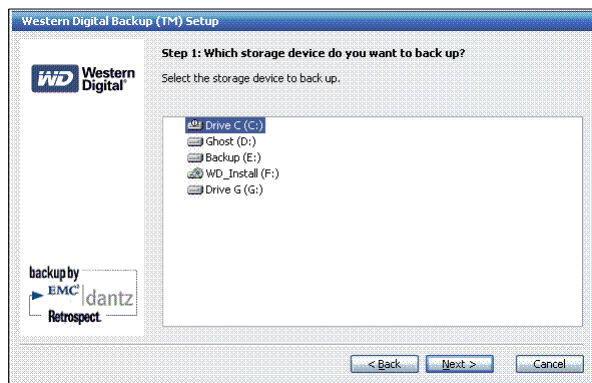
Western Digital Backup (TM) Setup

WD Western Digital®

Step 1: Which storage device do you want to back up?

Select the storage device to back up.

Drive C (C:)
Ghost (D:)
Backup (E:)
WD_Install (F:)
Drive G (G:)

backup by
EMC² dantz
Retrospect.

< Back
Next >
Cancel